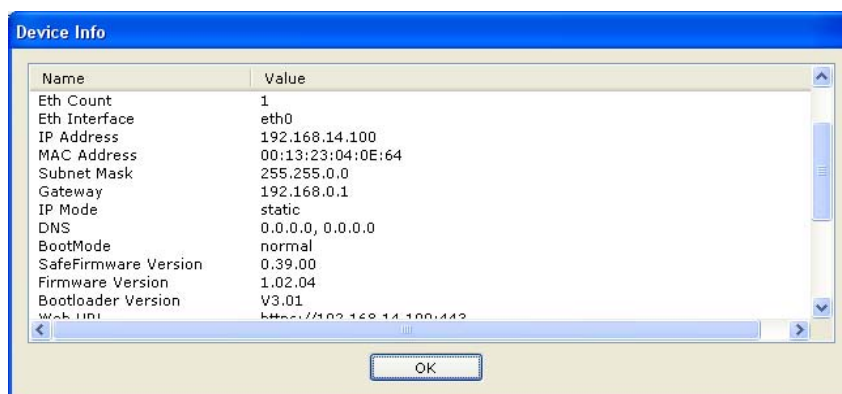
Device Info

| Name | Value |
|---|---|
| Eth Count | 1 |
| Eth Interface | eth0 |
| IP Address | 192.168.14.100 |
| MAC Address | 00:13:23:04:0E:64 |
| Subnet Mask | 255.255.0.0 |
| Gateway | 192.168.0.1 |
| IP Mode | static |
| DNS | 0.0.0.0, 0.0.0.0 |
| BootMode | normal |
| SafeFirmware Version | 0.39.00 |
| Firmware Version | 1.02.04 |
| Bootloader Version | V3.01 |
| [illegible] | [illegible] |

OK